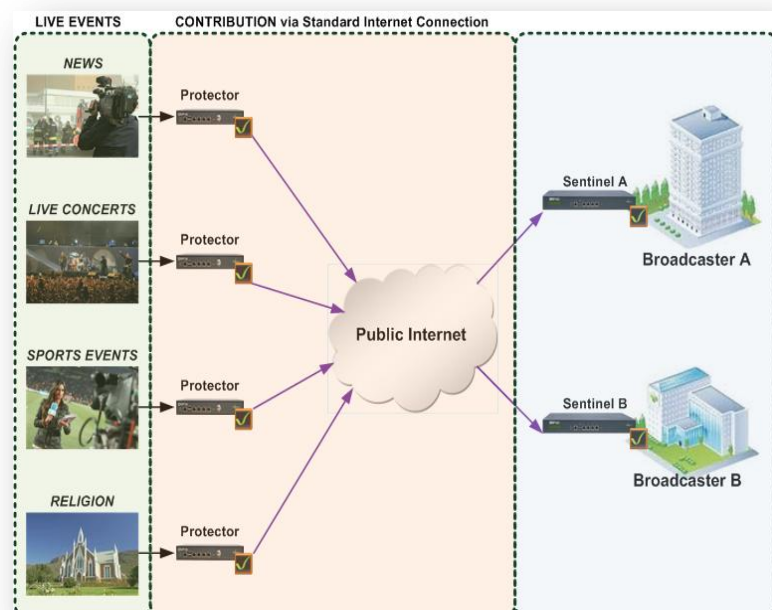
LIVE EVENTS

CONTRIBUTION via Standard Internet Connection

NEWS

Protector

LIVE CONCERTS

Protector

SPORTS EVENTS

Protector

RELIGION

Protector

Public Internet

Sentinel A

Broadcaster A

Sentinel B

Broadcaster B